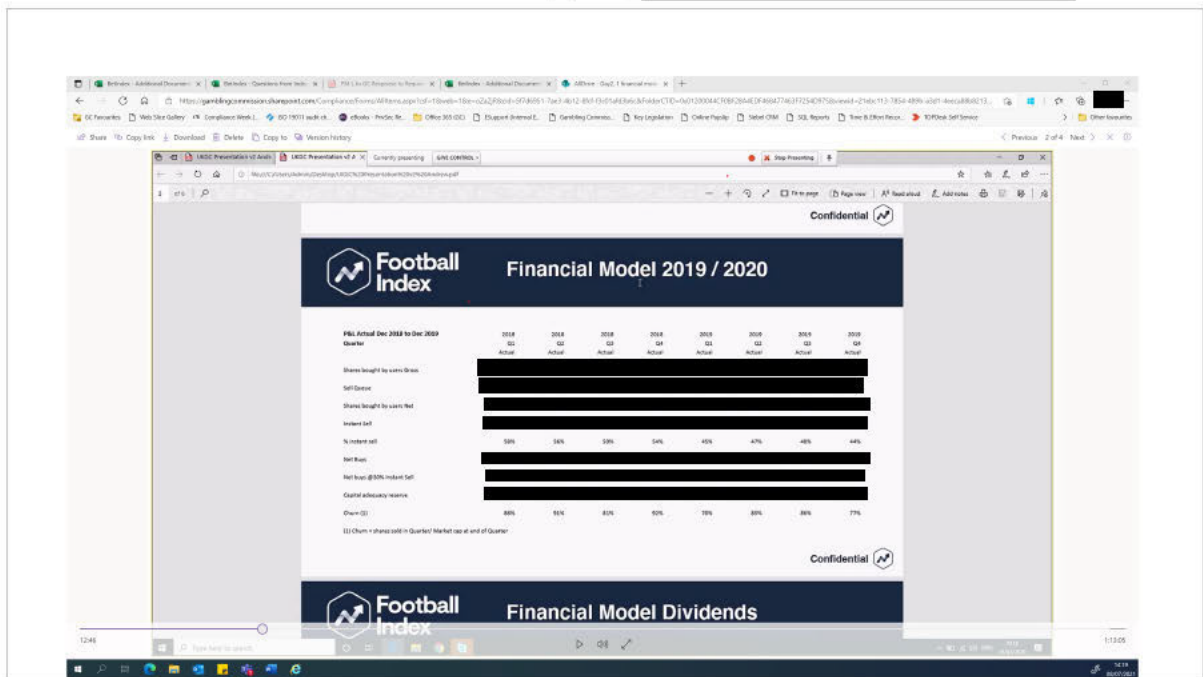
Confidential

Football Index

Financial Model 2019 / 2020

P&L Actual Dec 2018 to Dec 2019

| Quarter | 2018 Q1 Actual | 2018 Q2 Actual | 2018 Q3 Actual | 2018 Q4 Actual | 2019 Q1 Actual | 2019 Q2 Actual | 2019 Q3 Actual | 2019 Q4 Actual |
|---|---|---|---|---|---|---|---|---|
| Shares bought by users Gross | | | | | | | | |
| Sell Queue | | | | | | | | |
| Shares bought by users Net | | | | | | | | |
| Instant Sell | | | | | | | | |
| % instant sell | 58% | 56% | 59% | 54% | 45% | 47% | 48% | 44% |
| Net Buys | | | | | | | | |
| Net buys @50% instant Sell | | | | | | | | |
| Capital adequacy reserve | | | | | | | | |
| Churn (1) | 88% | 91% | 81% | 92% | 78% | 89% | 86% | 77% |

(1) Churn = shares sold in Quarter/ Market cap at end of Quarter

Confidential

Football Index

Financial Model Dividends

12:46

1:13:05